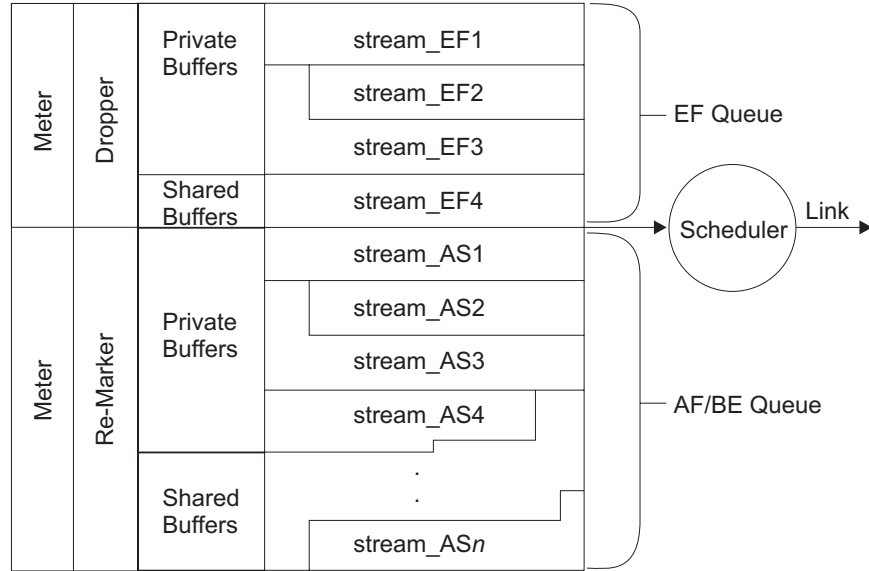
Meter
Dropper
Private Buffers
stream_EF1
stream_EF2
stream_EF3
Shared Buffers
stream_EF4
EF Queue
Scheduler
Link
Meter
Re-Marker
Private Buffers
stream_AS1
stream_AS2
stream_AS3
stream_AS4
.
.
Shared Buffers
stream_AS$n$
AF/BE Queue